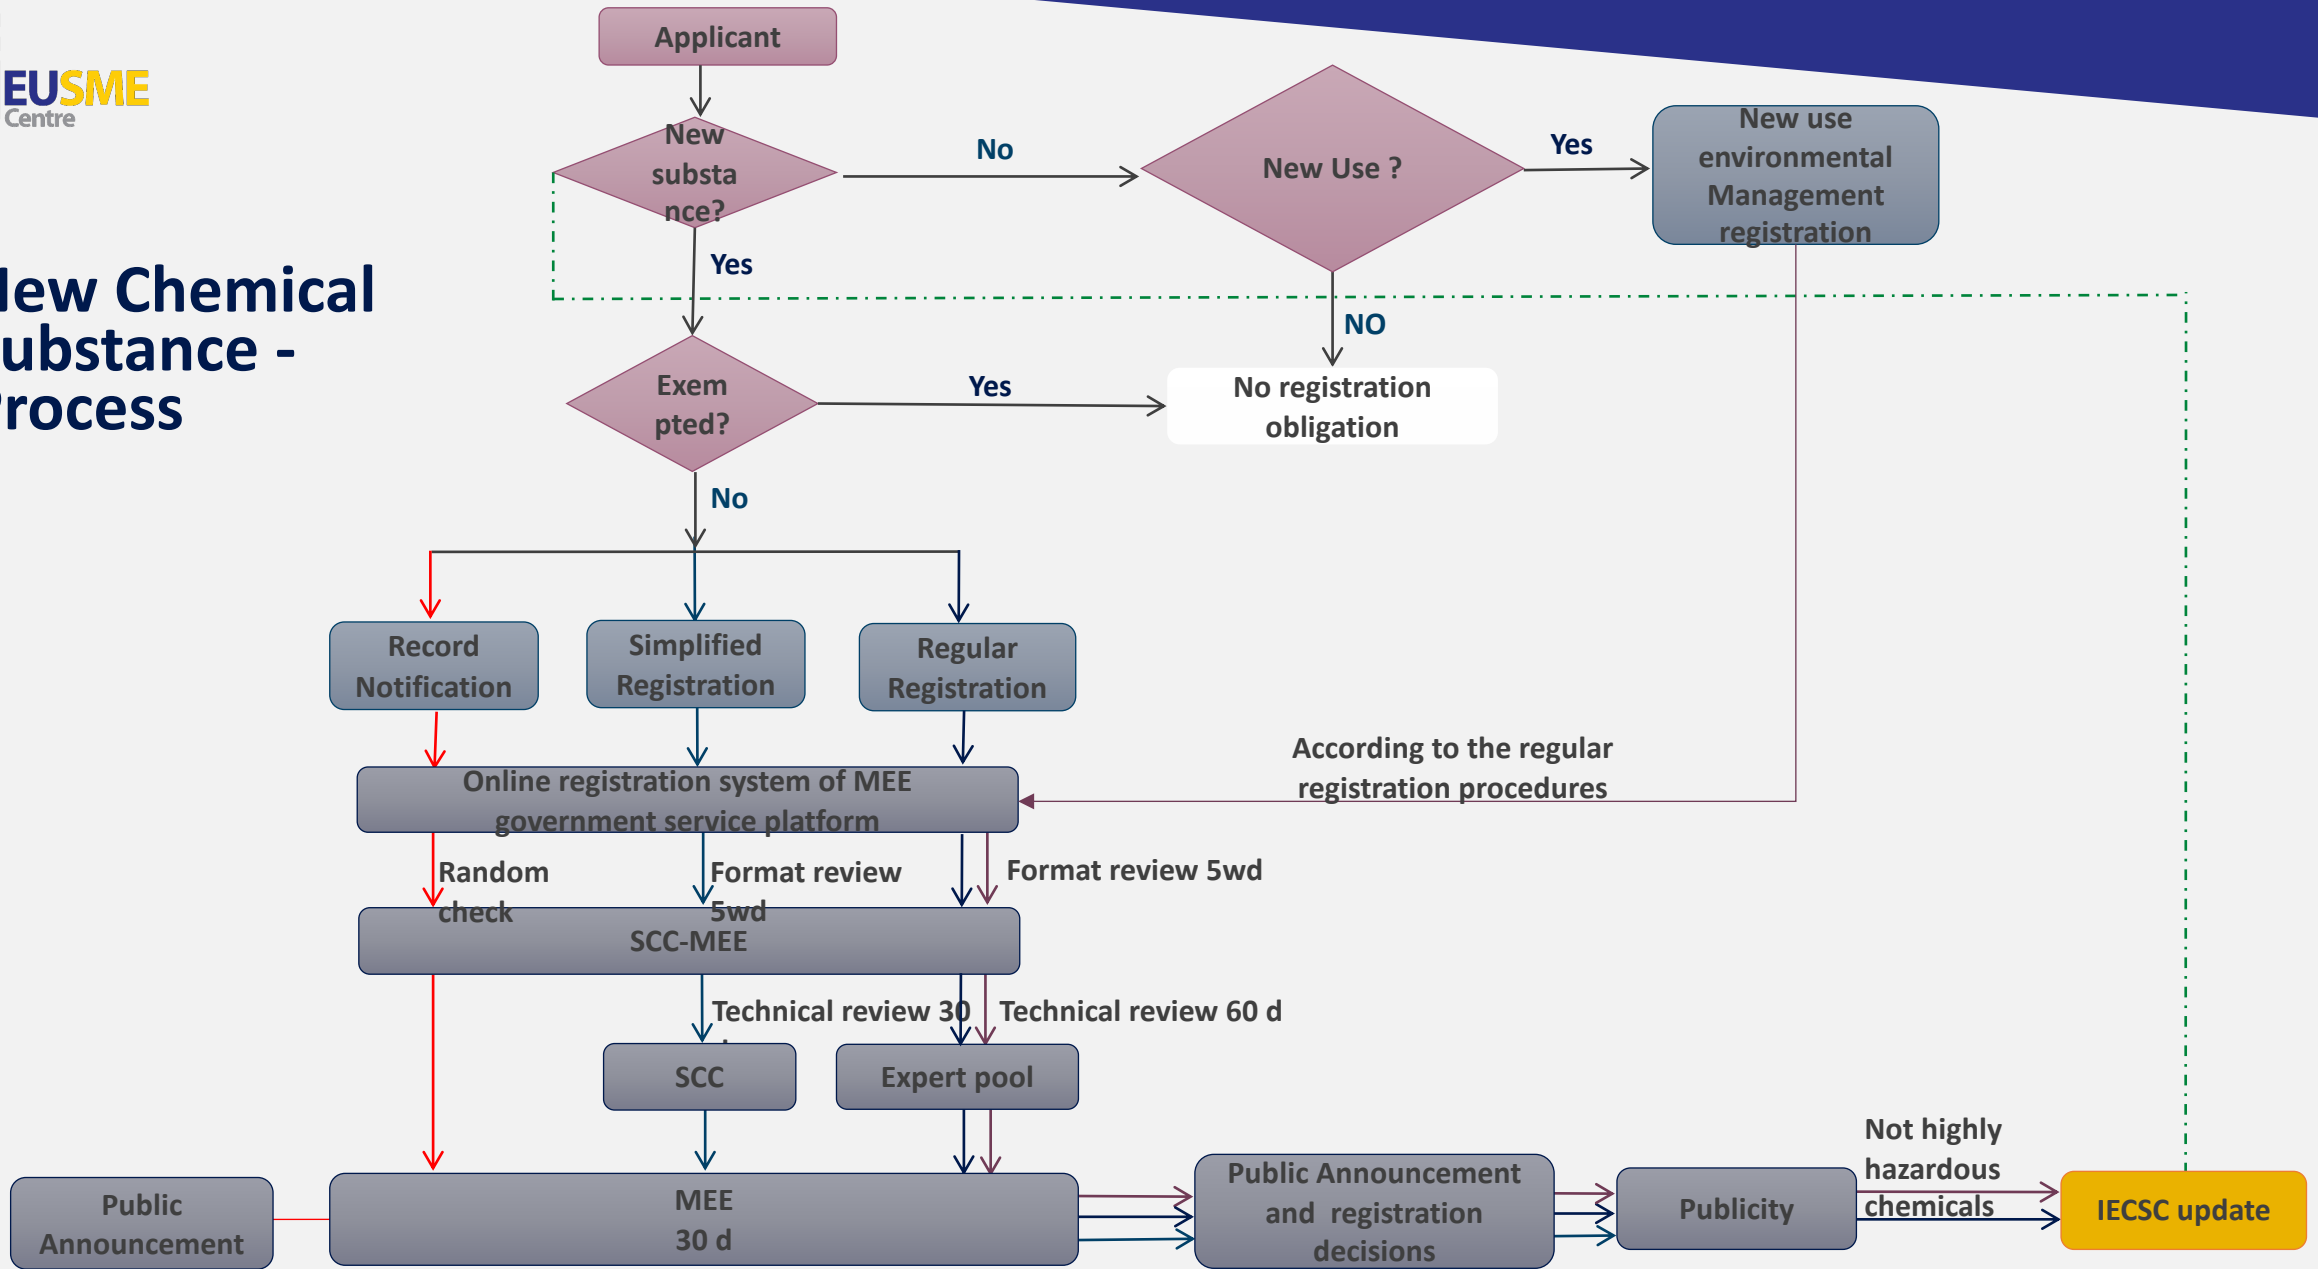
EUSME Centre

lew Chemical ubstance - rocess

Applicant

New substa nce?

No

New Use ?

Yes

New use environmental Management registration

Yes

NO

Exem pted?

Yes

No registration obligation

No

Record Notification

Simplified Registration

Regular Registration

According to the regular registration procedures

Online registration system of MEE government service platform

Random check

Format review 5wd

Format review 5wd

SCC-MEE

Technical review 30 d

Technical review 60 d

SCC

Expert pool

Public Announcement

MEE 30 d

Public Announcement and registration decisions

Publicity

Not highly hazardous chemicals

IECSC update